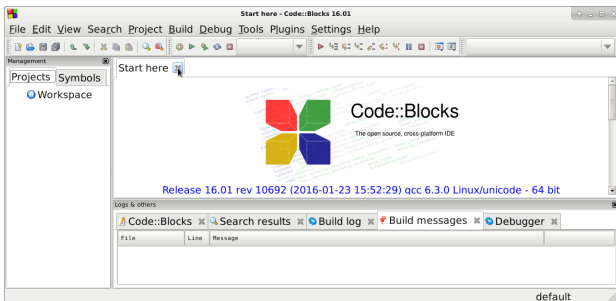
Start here - Code::Blocks 16.01

File Edit View Search Project Build Debug Tools Plugins Settings Help

Management
Projects Symbols
Workspace

Start here

Code::Blocks
The open source, cross-platform IDE

Release 16.01 rev 10692 (2016-01-23 15:52:29) gcc 6.3.0 Linux/unicode - 64 bit

Logs & others
Code::Blocks Search results Build log Build messages Debugger

| File | Line | Message |
|---|---|---|

default